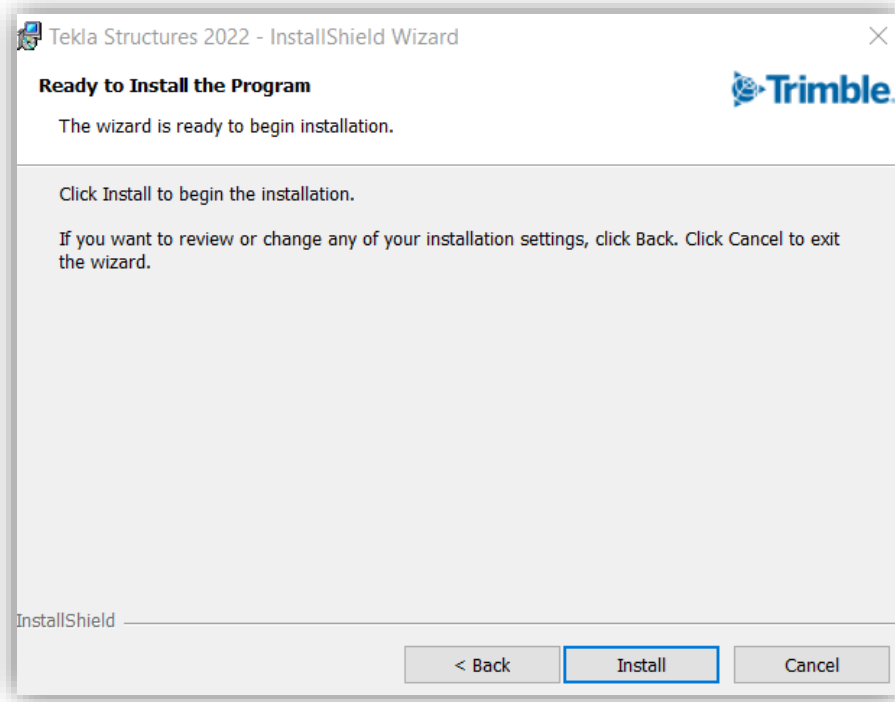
Tekla Structures 2022 - InstallShield Wizard

Ready to Install the Program

The wizard is ready to begin installation.

Trimble.

Click Install to begin the installation.

If you want to review or change any of your installation settings, click Back. Click Cancel to exit the wizard.

InstallShield

< Back

Install

Cancel